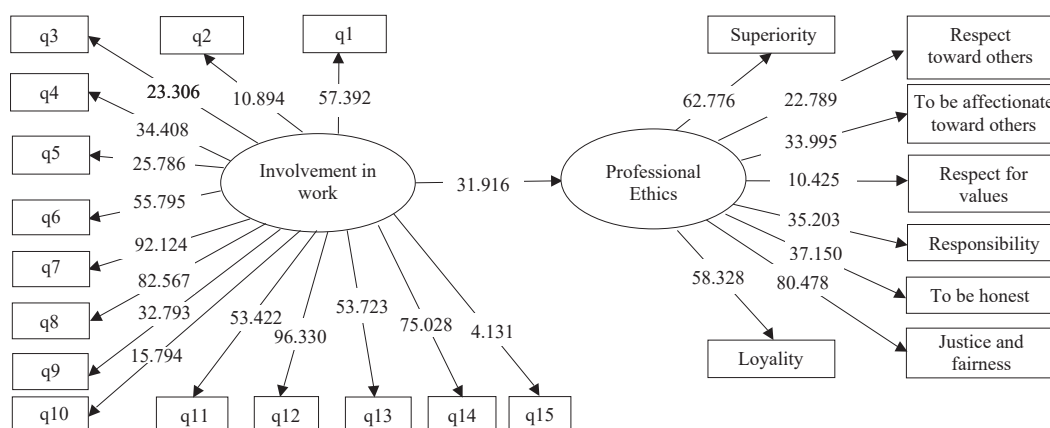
q3
q2
q1
q4
q5
q6
q7
q8
q9
q10
23.306
10.894
57.392
34.408
25.786
55.795
92.124
82.567
32.793
15.794
Involvement in work
31.916
53.422
96.330
53.723
75.028
4.131
q11
q12
q13
q14
q15
Professional Ethics
Superiority
Respect toward others
To be affectionate toward others
Respect for values
Responsibility
To be honest
Justice and fairness
Loyality
62.776
22.789
33.995
10.425
35.203
37.150
80.478
58.328